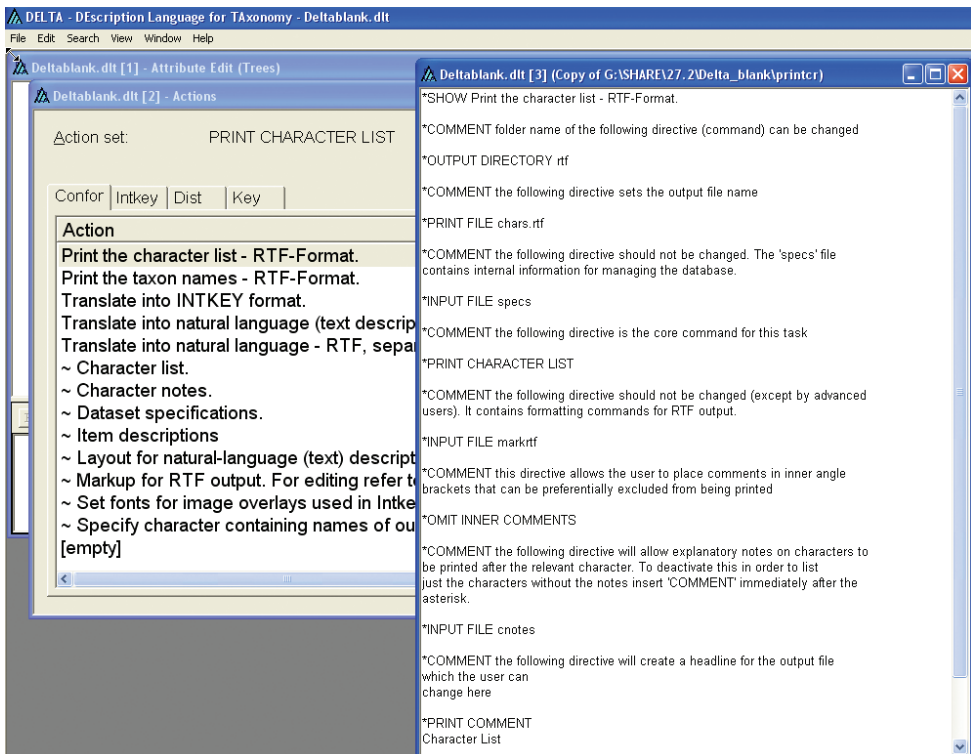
DELTA - DEscription Language for TAxonomy - Deltablank.dlt
File Edit Search View Window Help

Deltablank.dlt [1] - Attribute Edit (Trees)

Deltablank.dlt [2] - Actions

Action set: PRINT CHARACTER LIST

Confor | Intkey | Dist | Key

| Action |
|---|
| Print the character list - RTF-Format. |
| Print the taxon names - RTF-Format. |
| Translate into INTKEY format. |
| Translate into natural language (text descrip |
| Translate into natural language - RTF, separ |
| ~ Character list. |
| ~ Character notes. |
| ~ Dataset specifications. |
| ~ Item descriptions |
| ~ Layout for natural-language (text) descript |
| ~ Markup for RTF output. For editing refer t |
| ~ Set fonts for image overlays used in Intke |
| ~ Specify character containing names of ou |
| [empty] |

Deltablank.dlt [3] (Copy of G:\SHARE\27.2\Delta_blank\printcr)

*SHOW Print the character list - RTF-Format.

*COMMENT folder name of the following directive (command) can be changed

*OUTPUT DIRECTORY rtf

*COMMENT the following directive sets the output file name

*PRINT FILE chars.rtf

*COMMENT the following directive should not be changed. The 'specs' file contains internal information for managing the database.

*INPUT FILE specs

*COMMENT the following directive is the core command for this task

*PRINT CHARACTER LIST

*COMMENT the following directive should not be changed (except by advanced users). It contains formatting commands for RTF output.

*INPUT FILE markrtf

*COMMENT this directive allows the user to place comments in inner angle brackets that can be preferentially excluded from being printed

*OMIT INNER COMMENTS

*COMMENT the following directive will allow explanatory notes on characters to be printed after the relevant character. To deactivate this in order to list just the characters without the notes insert 'COMMENT' immediately after the asterisk.

*INPUT FILE cnotes

*COMMENT the following directive will create a headline for the output file which the user can change here

*PRINT COMMENT
Character List